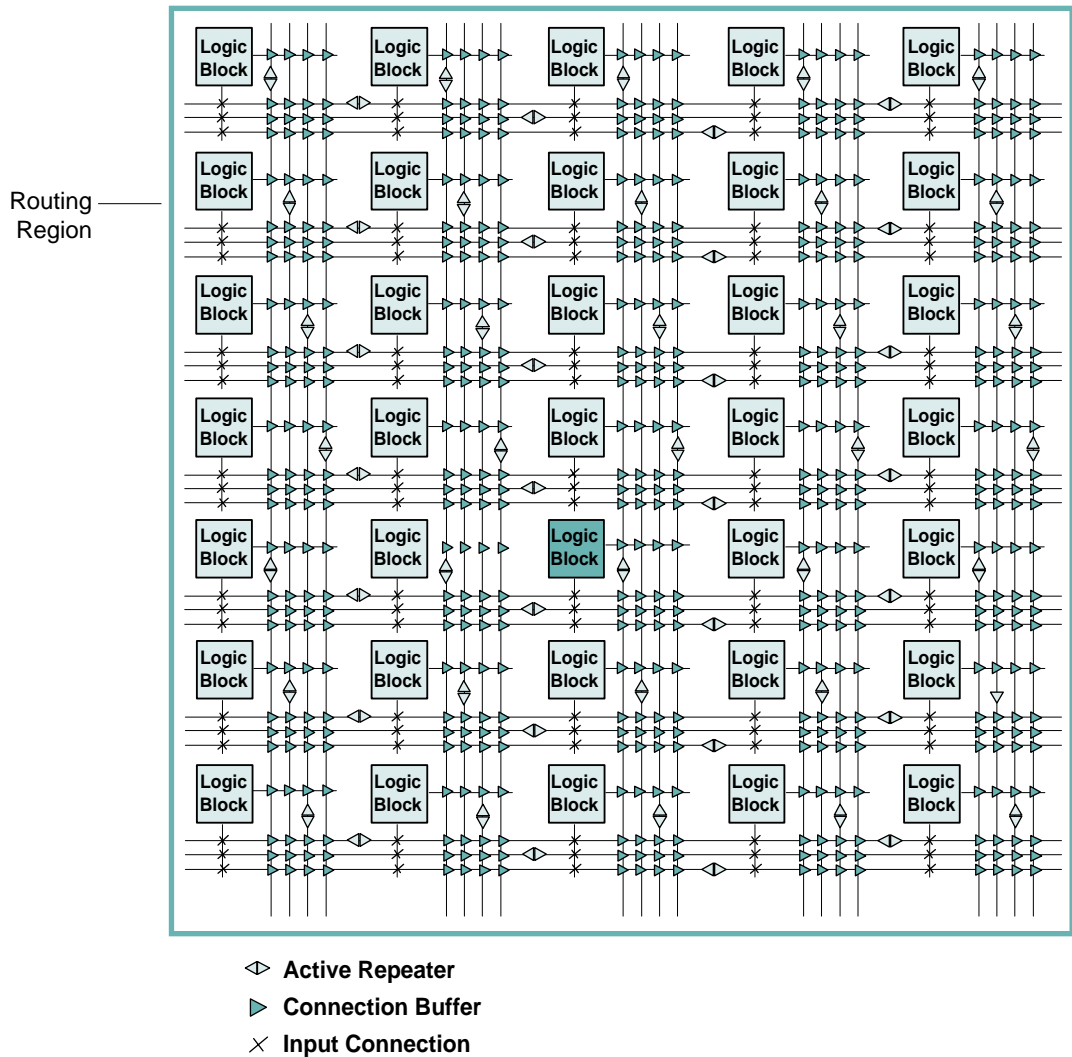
Routing Region

| | | | | |
|---|---|---|---|---|
| Logic Block | Logic Block | Logic Block | Logic Block | Logic Block |
| Logic Block | Logic Block | Logic Block | Logic Block | Logic Block |
| Logic Block | Logic Block | Logic Block | Logic Block | Logic Block |
| Logic Block | Logic Block | Logic Block | Logic Block | Logic Block |
| Logic Block | Logic Block | Logic Block | Logic Block | Logic Block |
| Logic Block | Logic Block | Logic Block | Logic Block | Logic Block |
| Logic Block | Logic Block | Logic Block | Logic Block | Logic Block |

Active Repeater
Connection Buffer
Input Connection